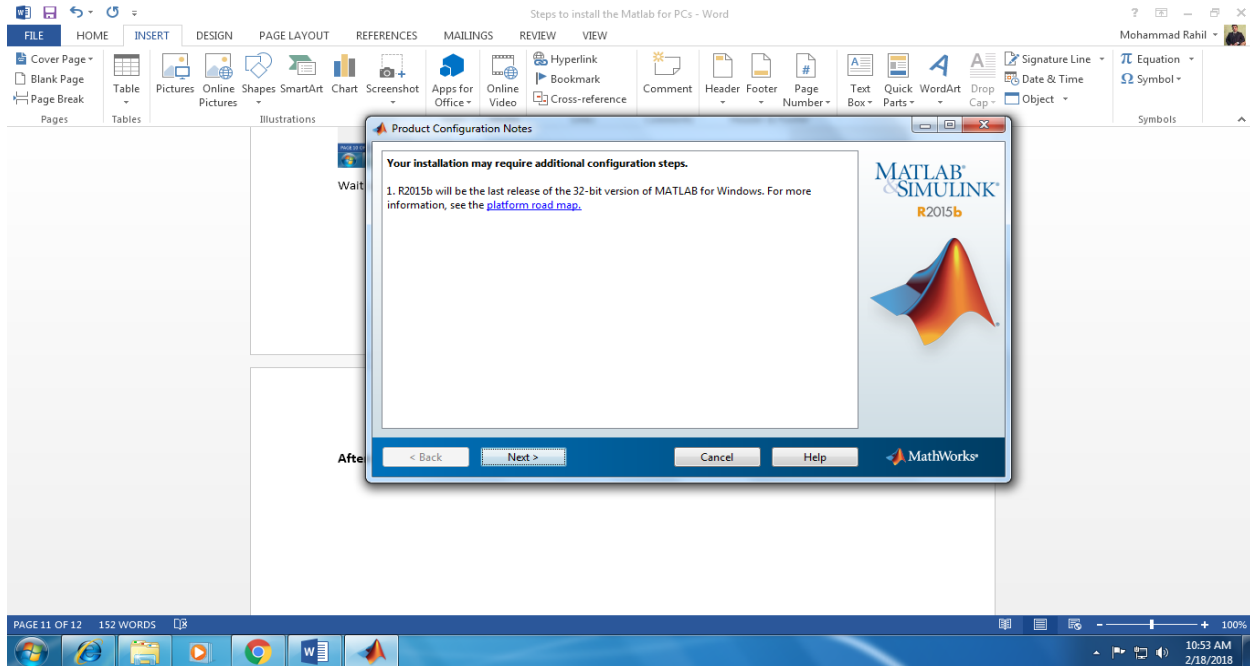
Steps to install the Matlab for PCs - Word

? – Mohammad Rahil

FILE HOME INSERT DESIGN PAGE LAYOUT REFERENCES MAILINGS REVIEW VIEW

Cover Page Blank Page Page Break Pages
Table Tables
Pictures Online Pictures Shapes SmartArt Chart Screenshot Illustrations
Apps for Office
Online Video
Hyperlink Bookmark Cross-reference
Comment
Header Footer Page Number
Text Box Quick Parts WordArt Drop Cap
Signature Line Date & Time Object
Equation Symbol Symbols

Product Configuration Notes

Your installation may require additional configuration steps.

1. R2015b will be the last release of the 32-bit version of MATLAB for Windows. For more information, see the platform road map.

MATLAB® & SIMULINK® R2015b

< Back Next > Cancel Help

MathWorks®

Wait

Afte

PAGE 11 OF 12 152 WORDS

100%

10:53 AM 2/18/2018